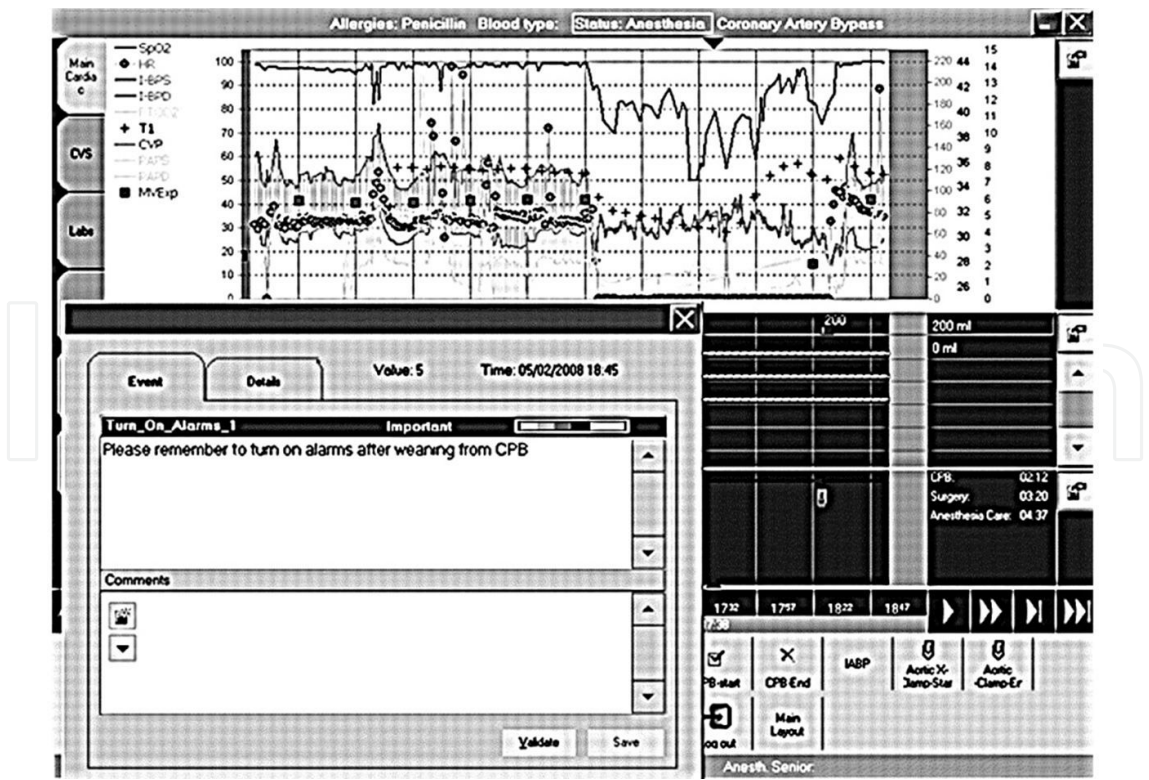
Allergies: Penicillin Blood type: Status: Anesthesia Coronary Artery Bypass

Main Cardiac

CVS

Labs

SpO2
HR
I-BPS
I-BPD
ETCO2
T1
CVP
PAPS
PAPD
MVExp

100
90
80
70
60
50
40
30
20
10
0

220 44 14
200 42 13
180 40 12
160 38 11
140 36 10
120 34 9
100 32 8
80 30 7
60 28 6
40 26 5
20 4
0 3
2
1
0

Value: 5 Time: 05/02/2008 18.45

Event

Details

Turn_On_Alarms_1 Important

Please remember to turn on alarms after weaning from CPB

Comments

Validate Save

200

200 ml

0 ml

CPB: 02:12
Surgery: 03:20
Anesthesia Care: 04:37

17$^{32}$ 17$^{57}$ 18$^{22}$ 18$^{47}$

17:38

CPB-start

CPB End

IABP

Aortic X-Clamp-Star

Aortic Clamp-Er

Log out

Main Layout

Anesth. Senior